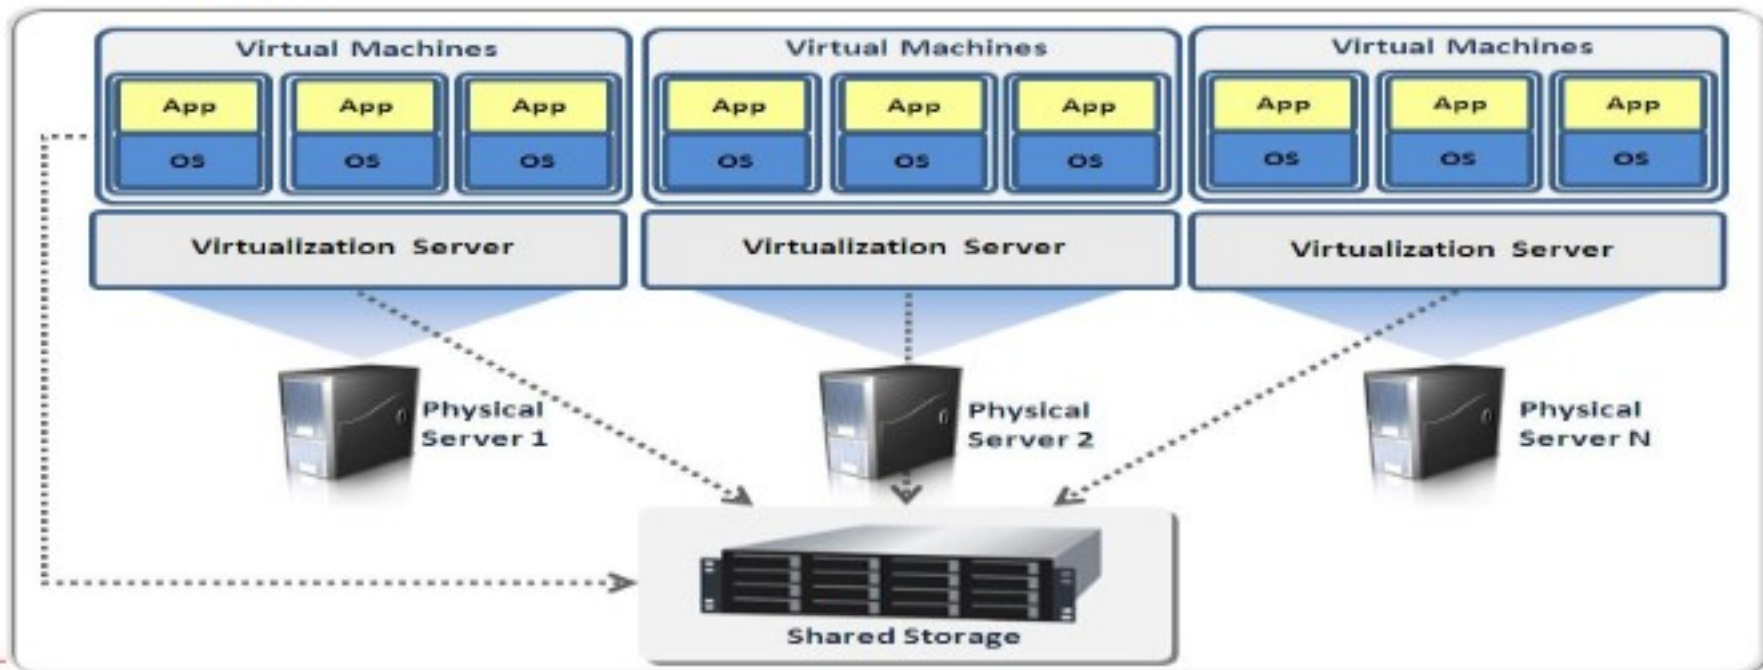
Virtual Machines

App
OS

App
OS

App
OS

Virtualization Server

Virtual Machines

App
OS

App
OS

App
OS

Virtualization Server

Virtual Machines

App
OS

App
OS

App
OS

Virtualization Server

Physical Server 1

Physical Server 2

Physical Server N

Shared Storage